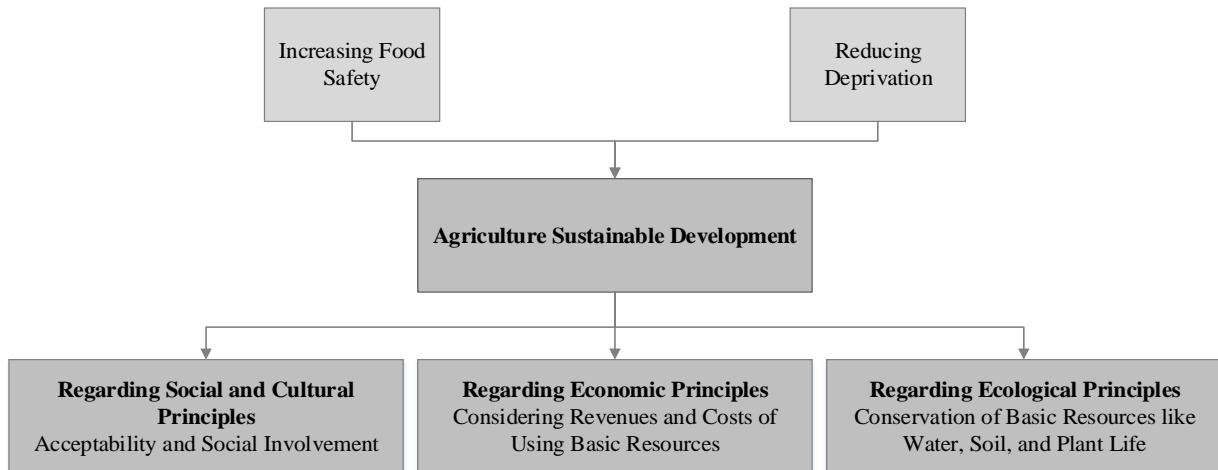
Increasing Food Safety

Reducing Deprivation

**Agriculture Sustainable Development**

**Regarding Social and Cultural Principles**
Acceptability and Social Involvement

**Regarding Economic Principles**
Considering Revenues and Costs of Using Basic Resources

**Regarding Ecological Principles**
Conservation of Basic Resources like Water, Soil, and Plant Life